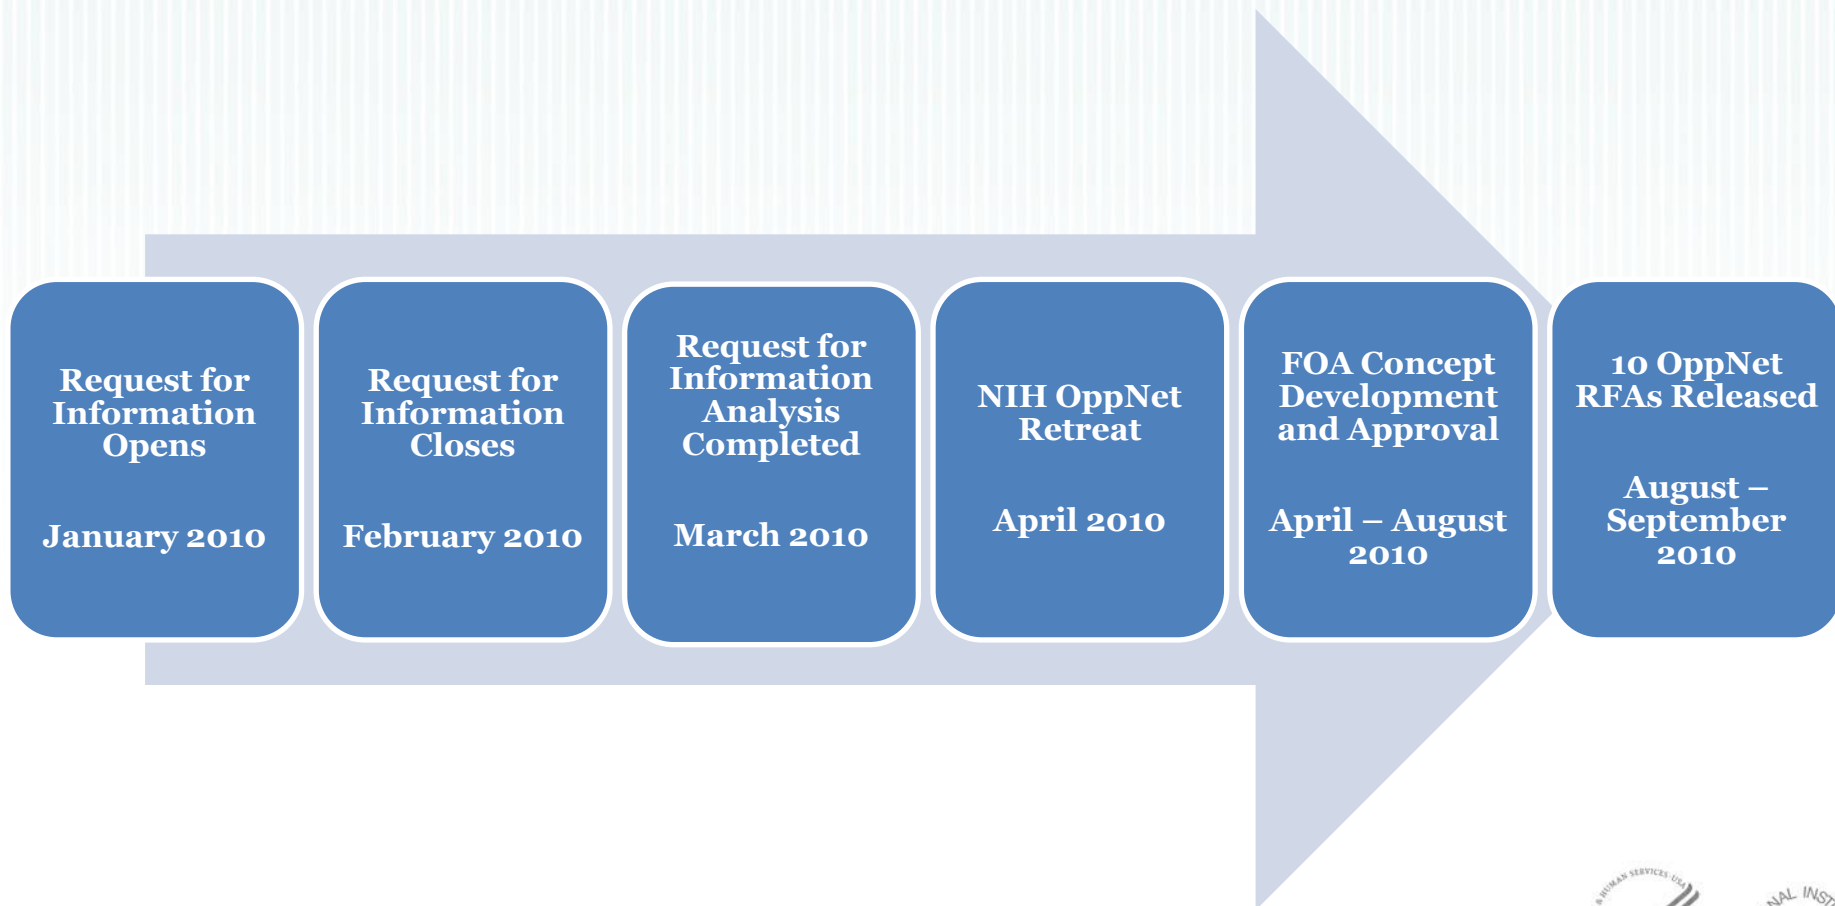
Request for Information Opens

January 2010

Request for Information Closes

February 2010

Request for Information Analysis Completed

March 2010

NIH OppNet Retreat

April 2010

FOA Concept Development and Approval

April – August 2010

10 OppNet RFAs Released

August – September 2010

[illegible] HUMAN SERVICES-USA

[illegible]NAL INST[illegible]